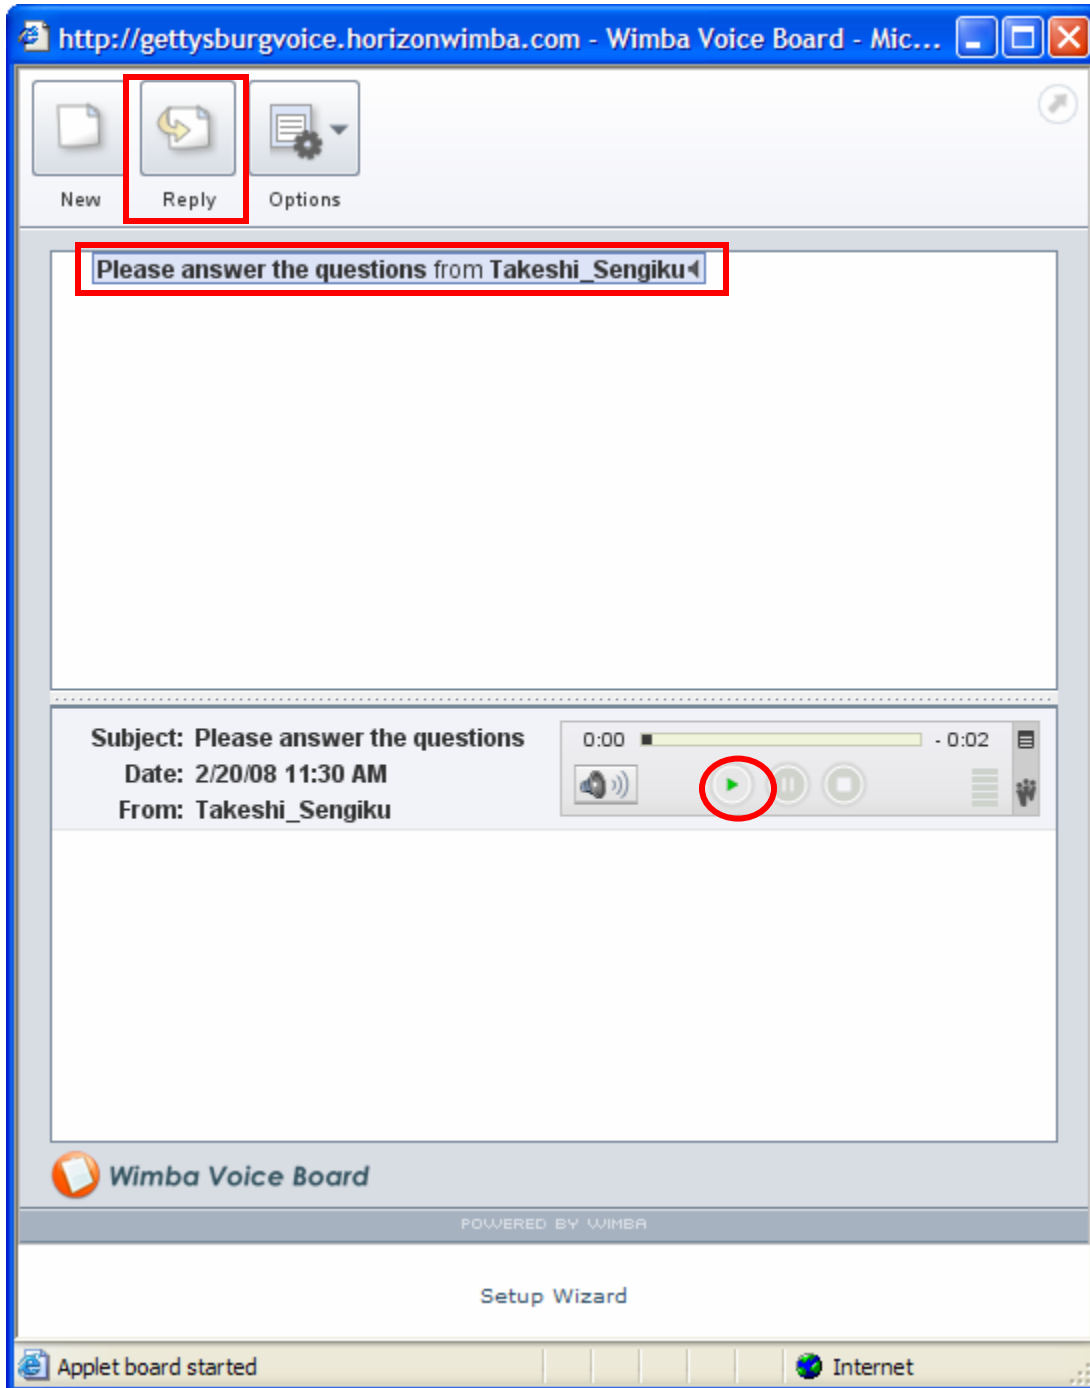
http://gettysburgvoice.horizonwimba.com - Wimba Voice Board - Mic...

New

Reply

Options

Please answer the questions from Takeshi_Sengiku

Subject: Please answer the questions
Date: 2/20/08 11:30 AM
From: Takeshi_Sengiku

0:00

- 0:02

Wimba Voice Board

POWERED BY WIMBA

Setup Wizard

Applet board started

Internet